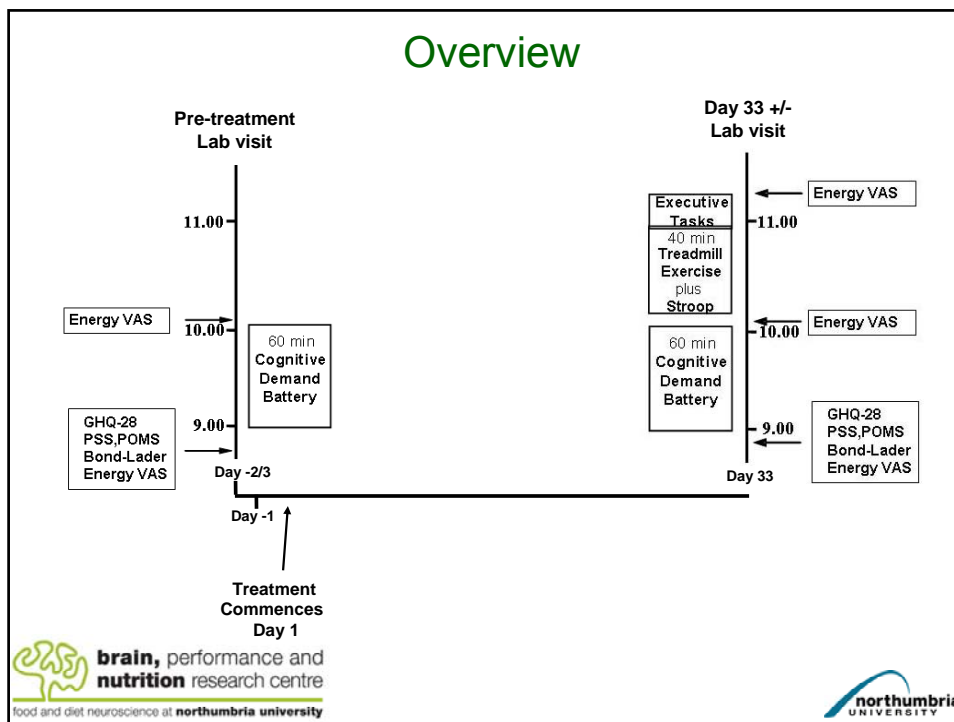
Overview

Pre-treatment
Lab visit

11.00

Energy VAS

10.00

60 min
Cognitive
Demand
Battery

GHQ-28
PSS,POMS
Bond-Lader
Energy VAS

9.00

Day -2/3

Day -1

Treatment
Commences
Day 1

Day 33 +/-
Lab visit

Energy VAS

Executive
Tasks

11.00

40 min
Treadmill
Exercise
plus
Stroop

Energy VAS

10.00

60 min
Cognitive
Demand
Battery

9.00

GHQ-28
PSS,POMS
Bond-Lader
Energy VAS

Day 33

brain, performance and
nutrition research centre
food and diet neuroscience at northumbria university

northumbria
UNIVERSITY